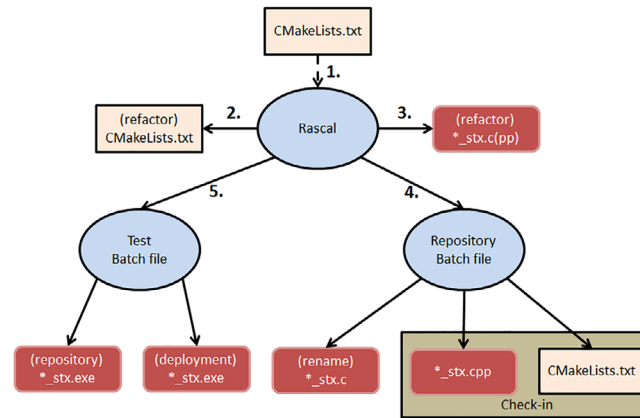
CMakeLists.txt

1.

Rascal

2.

(refactor)
CMakeLists.txt

3.

(refactor)
*_stx.c(pp)

5.

4.

Test
Batch file

Repository
Batch file

(repository)
*_stx.exe

(deployment)
*_stx.exe

(rename)
*_stx.c

*_stx.cpp

CMakeLists.txt

Check-in